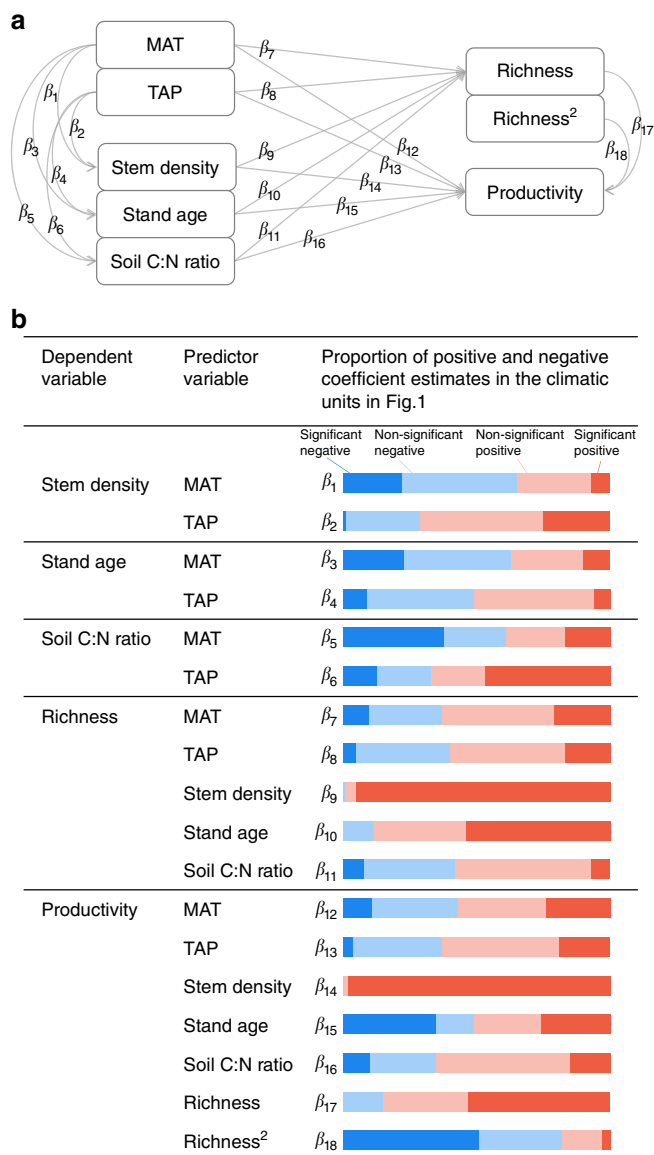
a

MAT
TAP
Stem density
Stand age
Soil C:N ratio
Richness
Richness$^2$
Productivity

$\beta_1$ $\beta_2$ $\beta_3$ $\beta_4$ $\beta_5$ $\beta_6$ $\beta_7$ $\beta_8$ $\beta_9$ $\beta_{10}$ $\beta_{11}$ $\beta_{12}$ $\beta_{13}$ $\beta_{14}$ $\beta_{15}$ $\beta_{16}$ $\beta_{17}$ $\beta_{18}$

b

| Dependent variable | Predictor variable | Proportion of positive and negative coefficient estimates in the climatic units in Fig.1 |
|---|---|---|
| | | Significant negative / Non-significant negative / Non-significant positive / Significant positive |
| Stem density | MAT | $\beta_1$ |
| | TAP | $\beta_2$ |
| Stand age | MAT | $\beta_3$ |
| | TAP | $\beta_4$ |
| Soil C:N ratio | MAT | $\beta_5$ |
| | TAP | $\beta_6$ |
| Richness | MAT | $\beta_7$ |
| | TAP | $\beta_8$ |
| | Stem density | $\beta_9$ |
| | Stand age | $\beta_{10}$ |
| | Soil C:N ratio | $\beta_{11}$ |
| Productivity | MAT | $\beta_{12}$ |
| | TAP | $\beta_{13}$ |
| | Stem density | $\beta_{14}$ |
| | Stand age | $\beta_{15}$ |
| | Soil C:N ratio | $\beta_{16}$ |
| | Richness | $\beta_{17}$ |
| | Richness$^2$ | $\beta_{18}$ |